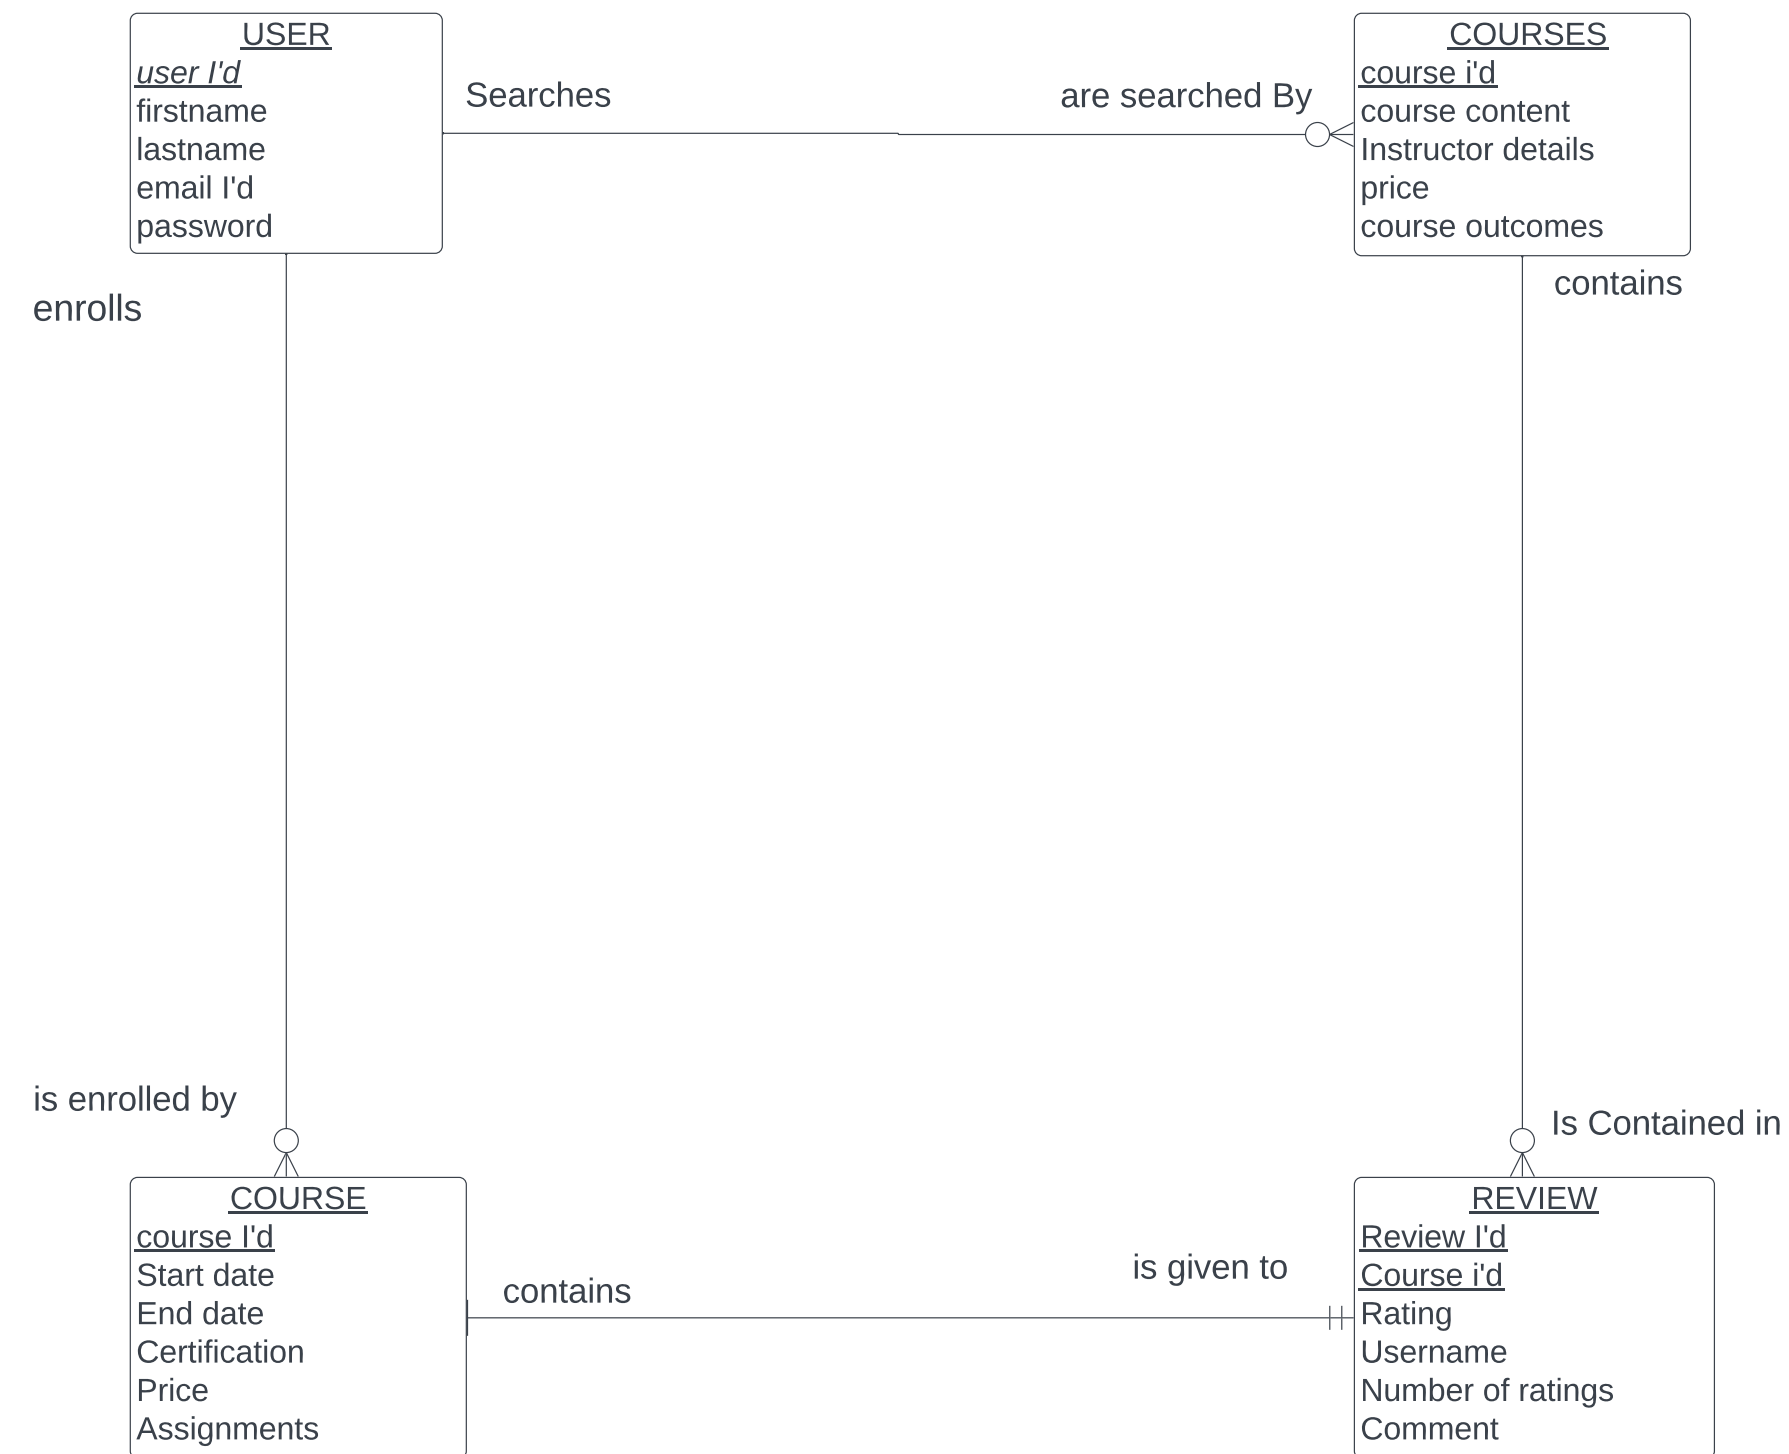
USER
user I'd
firstname
lastname
email I'd
password

Searches

are searched By

COURSES
course i'd
course content
Instructor details
price
course outcomes

enrolls

contains

is enrolled by

Is Contained in

COURSE
course I'd
Start date
End date
Certification
Price
Assignments

contains

is given to

REVIEW
Review I'd
Course i'd
Rating
Username
Number of ratings
Comment